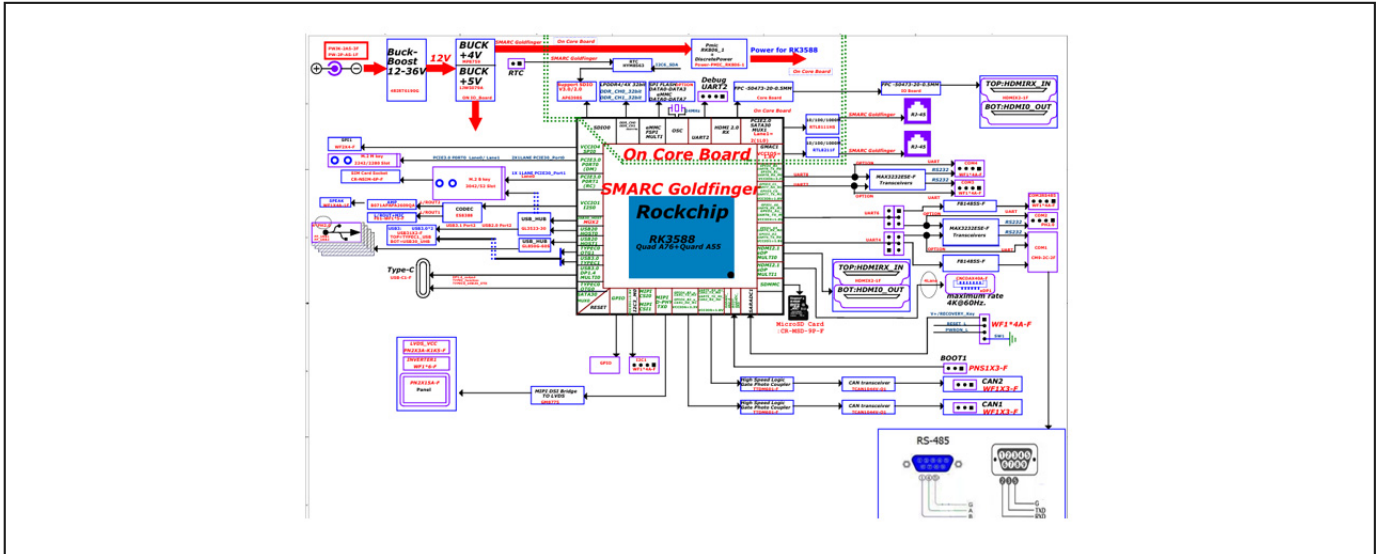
Buck-Boost 12-36V

12V

BUCK +4V

BUCK +5V

RTC

SMARC Goldfinger

On Core Board

Pmic RK806_1 + DiscretePower

Power for RK3588

On Core Board

Debug UART2

FPC -50473-20-0.5MH

FPC -50473-20-0.5MH

TOP:HDMIRX_IN

BOT:HDMI0_OUT

SMARC Goldfinger

RJ-45

SMARC Goldfinger

RJ-45

On Core Board

SMARC Goldfinger

Rockchip

RK3588

Quad A76+Quard A55

MAX3232ESE-F Transceivers

RS232

RS232

FB1465S-F

MAX3232ESE-F Transceivers

RS232

RS232

FB1465S-F

COM1

TOP:HDMIRX_IN

BOT:HDMI0_OUT

maximum rate 4K@60Hz.

WF1*4A-F

MicroSD Card CR-MSD-9P-F

BOOT1

PNS1X3-F

CAN transceiver

CAN2

WF1X3-F

CAN transceiver

CAN1

WF1X3-F

High Speed Logic Gate Photo Coupler

High Speed Logic Gate Photo Coupler

MIPI DSI Bridge TO LVDS

Type-C

CODEC

USB_HUB

USB_HUB

M.2 B key

M.2 E key

LVDS_VCC

INVERTER

Panel

GPIO

RESET

RS-485

G

TXD

RXD